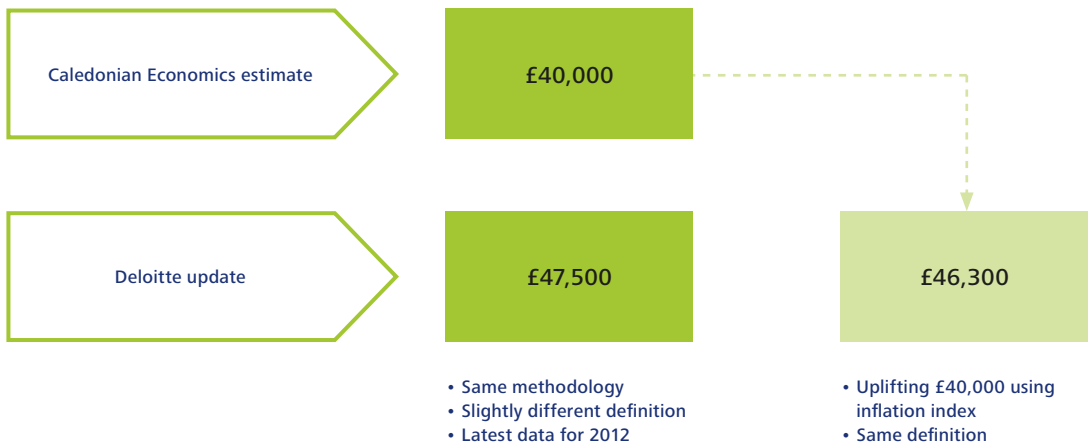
Caledonian Economics estimate

£40,000

Deloitte update

£47,500

£46,300

• Same methodology
• Slightly different definition
• Latest data for 2012

• Uplifting £40,000 using inflation index
• Same definition